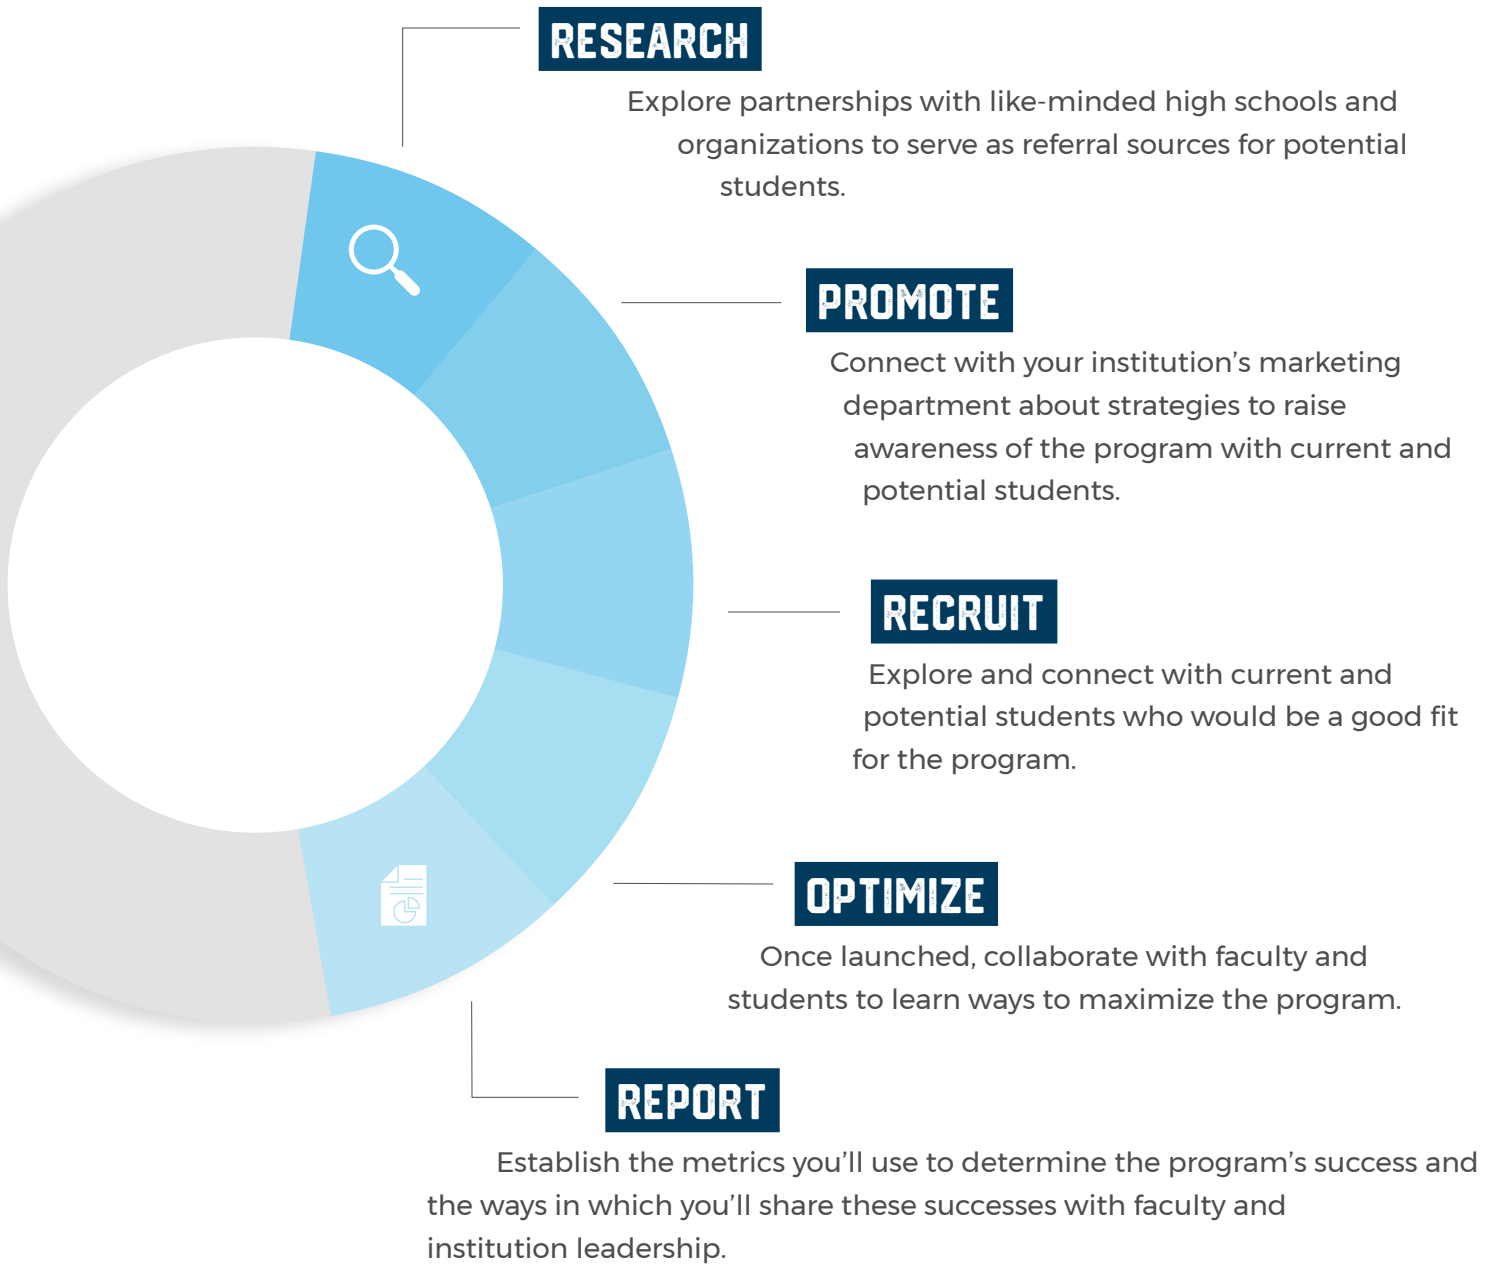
RESEARCH

Explore partnerships with like-minded high schools and organizations to serve as referral sources for potential students.

PROMOTE

Connect with your institution's marketing department about strategies to raise awareness of the program with current and potential students.

RECRUIT

Explore and connect with current and potential students who would be a good fit for the program.

OPTIMIZE

Once launched, collaborate with faculty and students to learn ways to maximize the program.

REPORT

Establish the metrics you'll use to determine the program's success and the ways in which you'll share these successes with faculty and institution leadership.